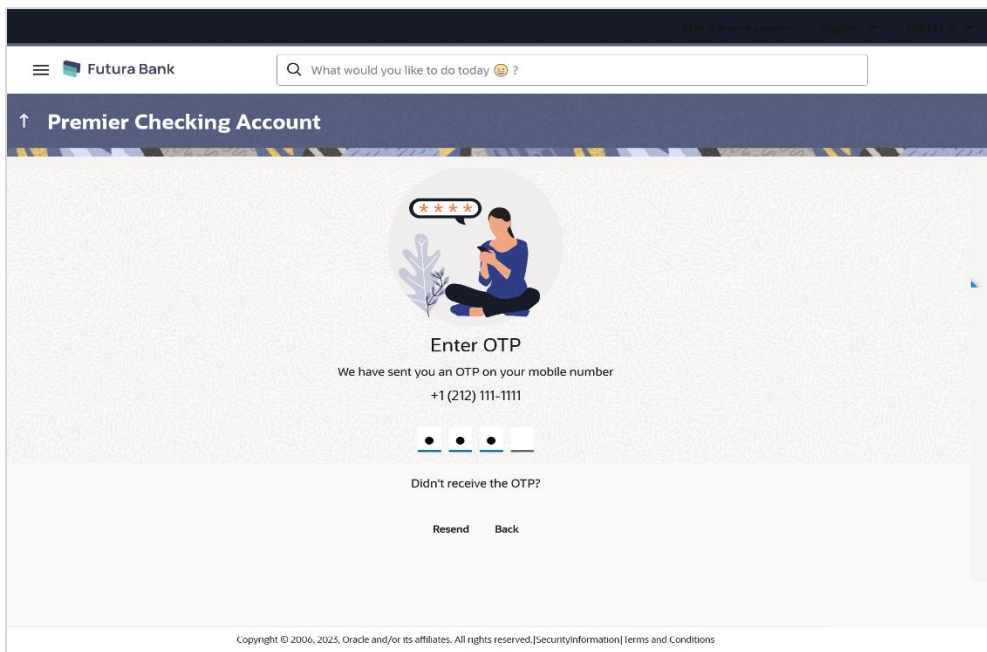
ATM & Branch Locator English OBDX M

Futura Bank

What would you like to do today ?

Premier Checking Account

Enter OTP

We have sent you an OTP on your mobile number

+1 (212) 111-1111

Didn't receive the OTP?

Resend Back

Copyright © 2006, 2023, Oracle and/or its affiliates. All rights reserved.|SecurityInformation|Terms and Conditions